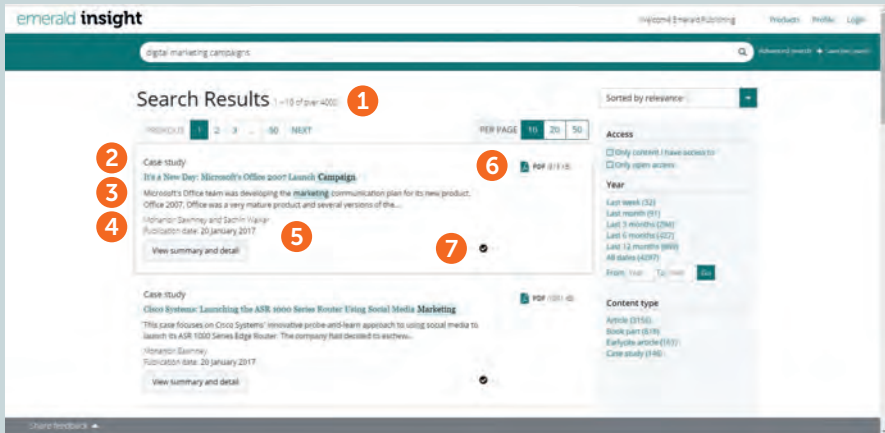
emerald insight

Welcome Emerald Publishing  Products  Profile  Login

digital marketing campaigns

Advanced search  + Save this search

Search Results 1 – 10 of over 4000

1

PREVIOUS 1 2 3 ... 50 NEXT

PER PAGE 10 20 50

Sorted by relevance

2

Case study

It's a New Day: Microsoft's Office 2007 Launch Campaign

6

PDF (311 KB)

3

Microsoft's Office team was developing the marketing communication plan for its new product, Office 2007. Office was a very mature product and several versions of the...

4

Mohanbir Sawhney and Sachin Waikar

Publication date: 20 January 2017

5

View summary and detail

7

Case study

Cisco Systems: Launching the ASR 1000 Series Router Using Social Media Marketing

PDF (301 KB)

This case focuses on Cisco Systems' innovative probe-and-learn approach to using social media to launch its ASR 1000 Series Edge Router. The company had decided to eschew...

Mohanbir Sawhney

Publication date: 20 January 2017

View summary and detail

Access

Only content I have access to

Only open access

Year

Last week (32)

Last month (91)

Last 3 months (294)

Last 6 months (422)

Last 12 months (669)

All dates (4097)

From Year To Year Go

Content type

Article (3150)

Book part (619)

Earlycite article (151)

Case study (146)

Share feedback